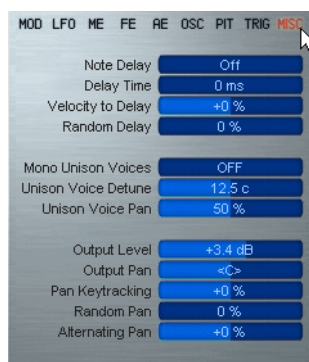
MOD LFO ME FE AE OSC PIT TRIG MISC

| | |
|---|---|
| Note Delay | Off |
| Delay Time | 0 ms |
| Velocity to Delay | +0 % |
| Random Delay | 0 % |

| | |
|---|---|
| Mono Unison Voices | OFF |
| Unison Voice Detune | 12.5 c |
| Unison Voice Pan | 50 % |

| | |
|---|---|
| Output Level | +3.4 dB |
| Output Pan | <C> |
| Pan Keytracking | +0 % |
| Random Pan | 0 % |
| Alternating Pan | +0 % |